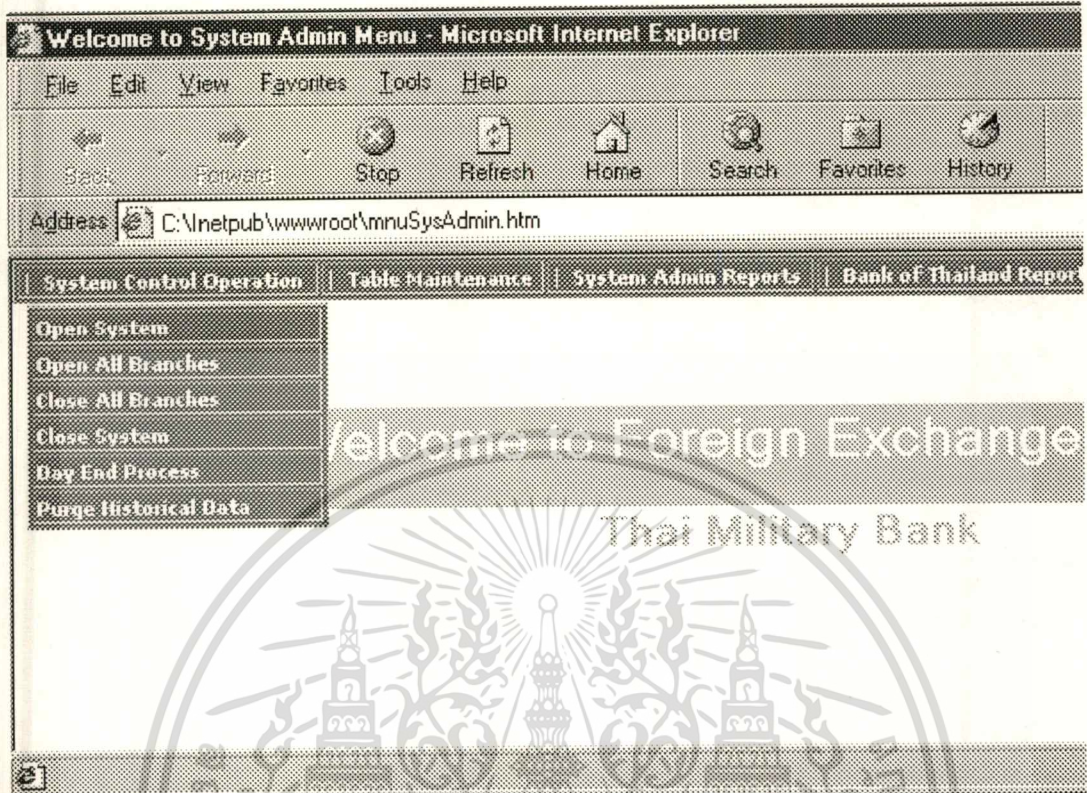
Welcome to System Admin Menu - Microsoft Internet Explorer

File Edit View Favorites Tools Help

Back Forward Stop Refresh Home Search Favorites History

Address C:\Inetpub\wwwroot\mnuSysAdmin.htm

System Control Operation | Table Maintenance | System Admin Reports | Bank of Thailand Report

Open System
Open All Branches
Close All Branches
Close System
Day End Process
Purge Historical Data

Welcome to Foreign Exchange

Thai Military Bank